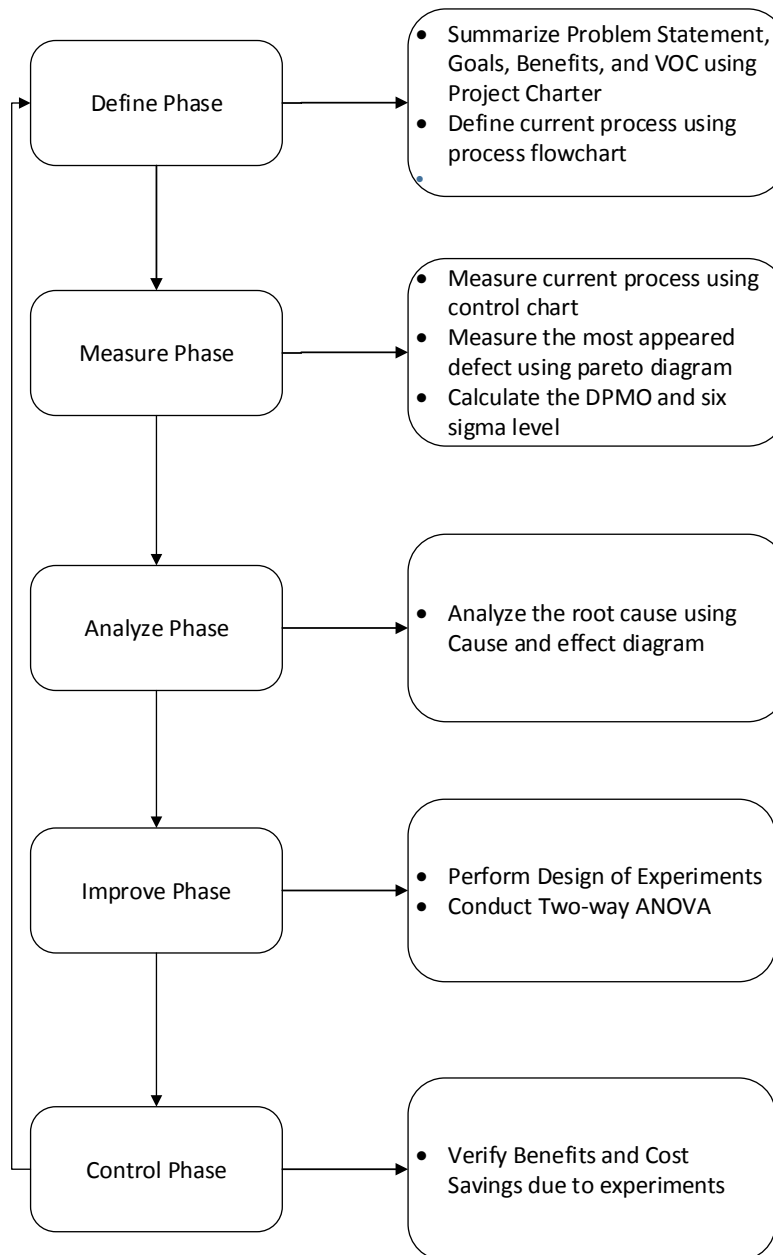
Define Phase

- Summarize Problem Statement, Goals, Benefits, and VOC using Project Charter
- Define current process using process flowchart

Measure Phase

- Measure current process using control chart
- Measure the most appeared defect using pareto diagram
- Calculate the DPMO and six sigma level

Analyze Phase

- Analyze the root cause using Cause and effect diagram

Improve Phase

- Perform Design of Experiments
- Conduct Two-way ANOVA

Control Phase

- Verify Benefits and Cost Savings due to experiments